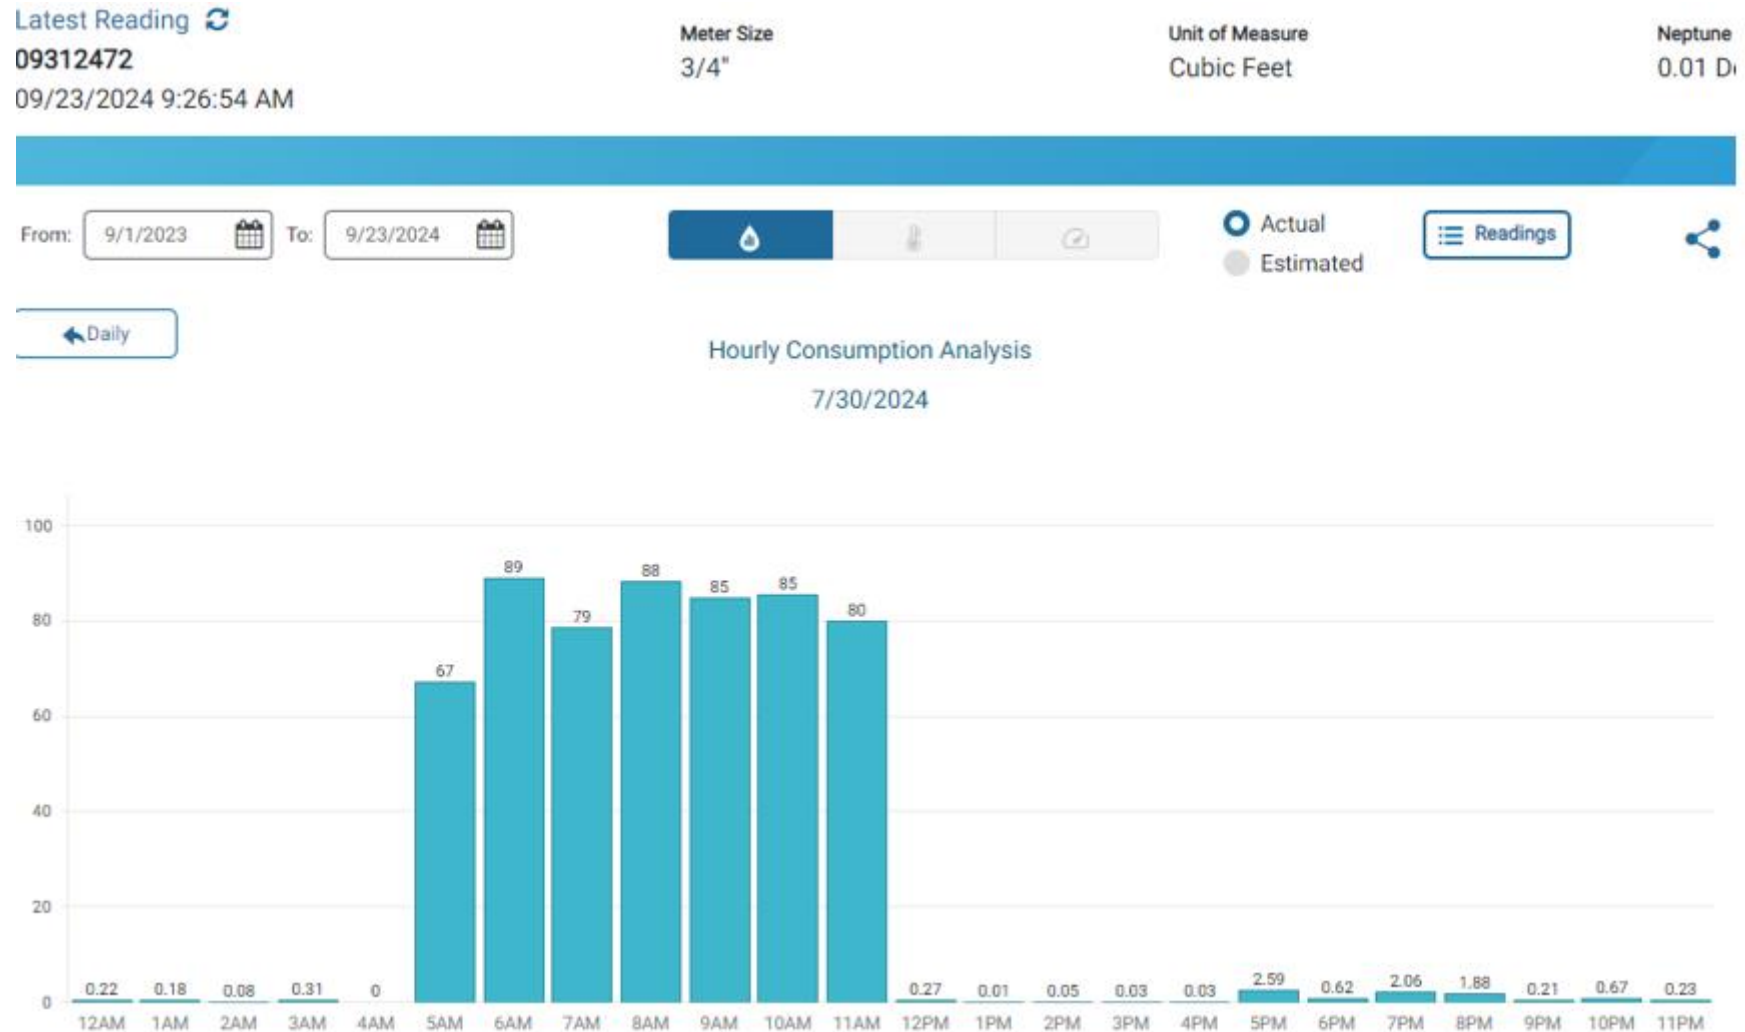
Latest Reading
09312472
09/23/2024 9:26:54 AM

Meter Size
3/4"

Unit of Measure
Cubic Feet

Neptune
0.01 D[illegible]

From: 9/1/2023 To: 9/23/2024

Actual
Estimated

Readings

Daily

Hourly Consumption Analysis
7/30/2024

100
80
60
40
20
0

| 12AM | 1AM | 2AM | 3AM | 4AM | 5AM | 6AM | 7AM | 8AM | 9AM | 10AM | 11AM | 12PM | 1PM | 2PM | 3PM | 4PM | 5PM | 6PM | 7PM | 8PM | 9PM | 10PM | 11PM |
|---|---|---|---|---|---|---|---|---|---|---|---|---|---|---|---|---|---|---|---|---|---|---|---|
| 0.22 | 0.18 | 0.08 | 0.31 | 0 | 67 | 89 | 79 | 88 | 85 | 85 | 80 | 0.27 | 0.01 | 0.05 | 0.03 | 0.03 | 2.59 | 0.62 | 2.06 | 1.88 | 0.21 | 0.67 | 0.23 |